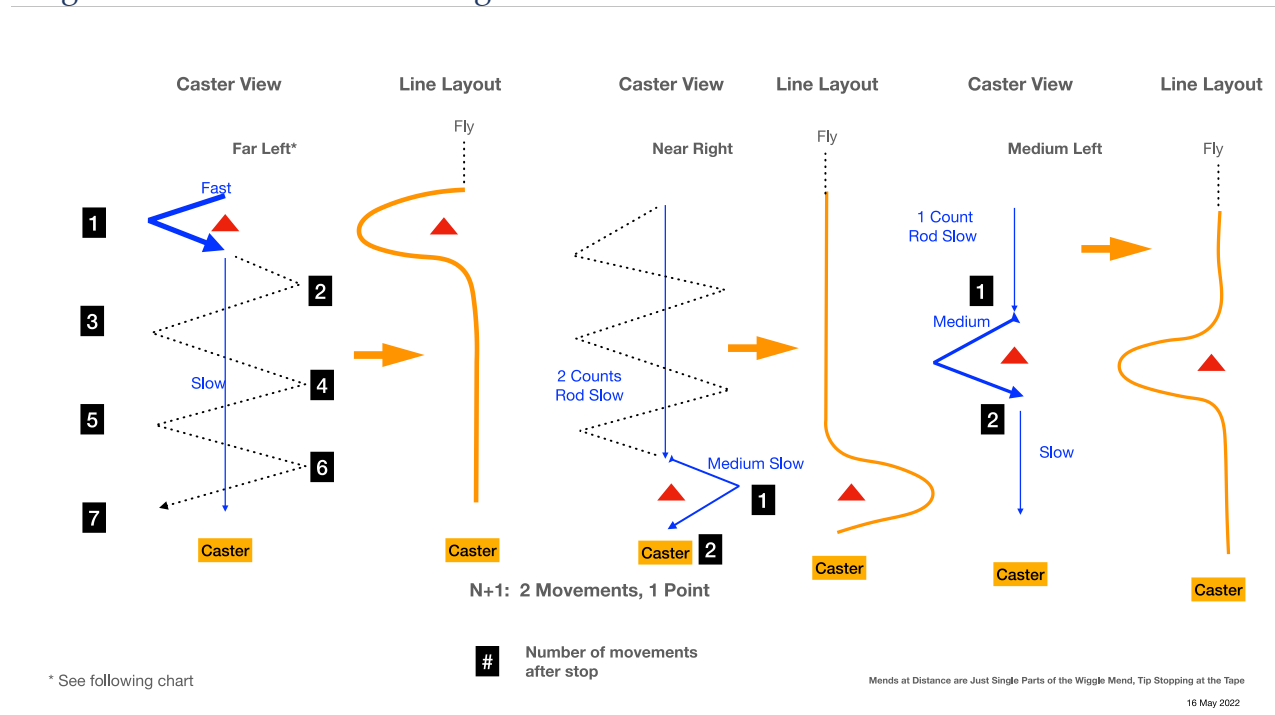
Caster View

Far Left*

Fast

1

2

3

Slow

4

5

6

7

Caster

Line Layout

Fly

Caster

Caster View

Near Right

2 Counts Rod Slow

Medium Slow

1

Caster 2

Line Layout

Fly

Caster

Caster View

Medium Left

1 Count Rod Slow

1

Medium

2

Slow

Caster

Line Layout

Fly

Caster

N+1: 2 Movements, 1 Point

# Number of movements after stop

* See following chart

Mends at Distance are Just Single Parts of the Wiggle Mend, Tip Stopping at the Tape

16 May 2022